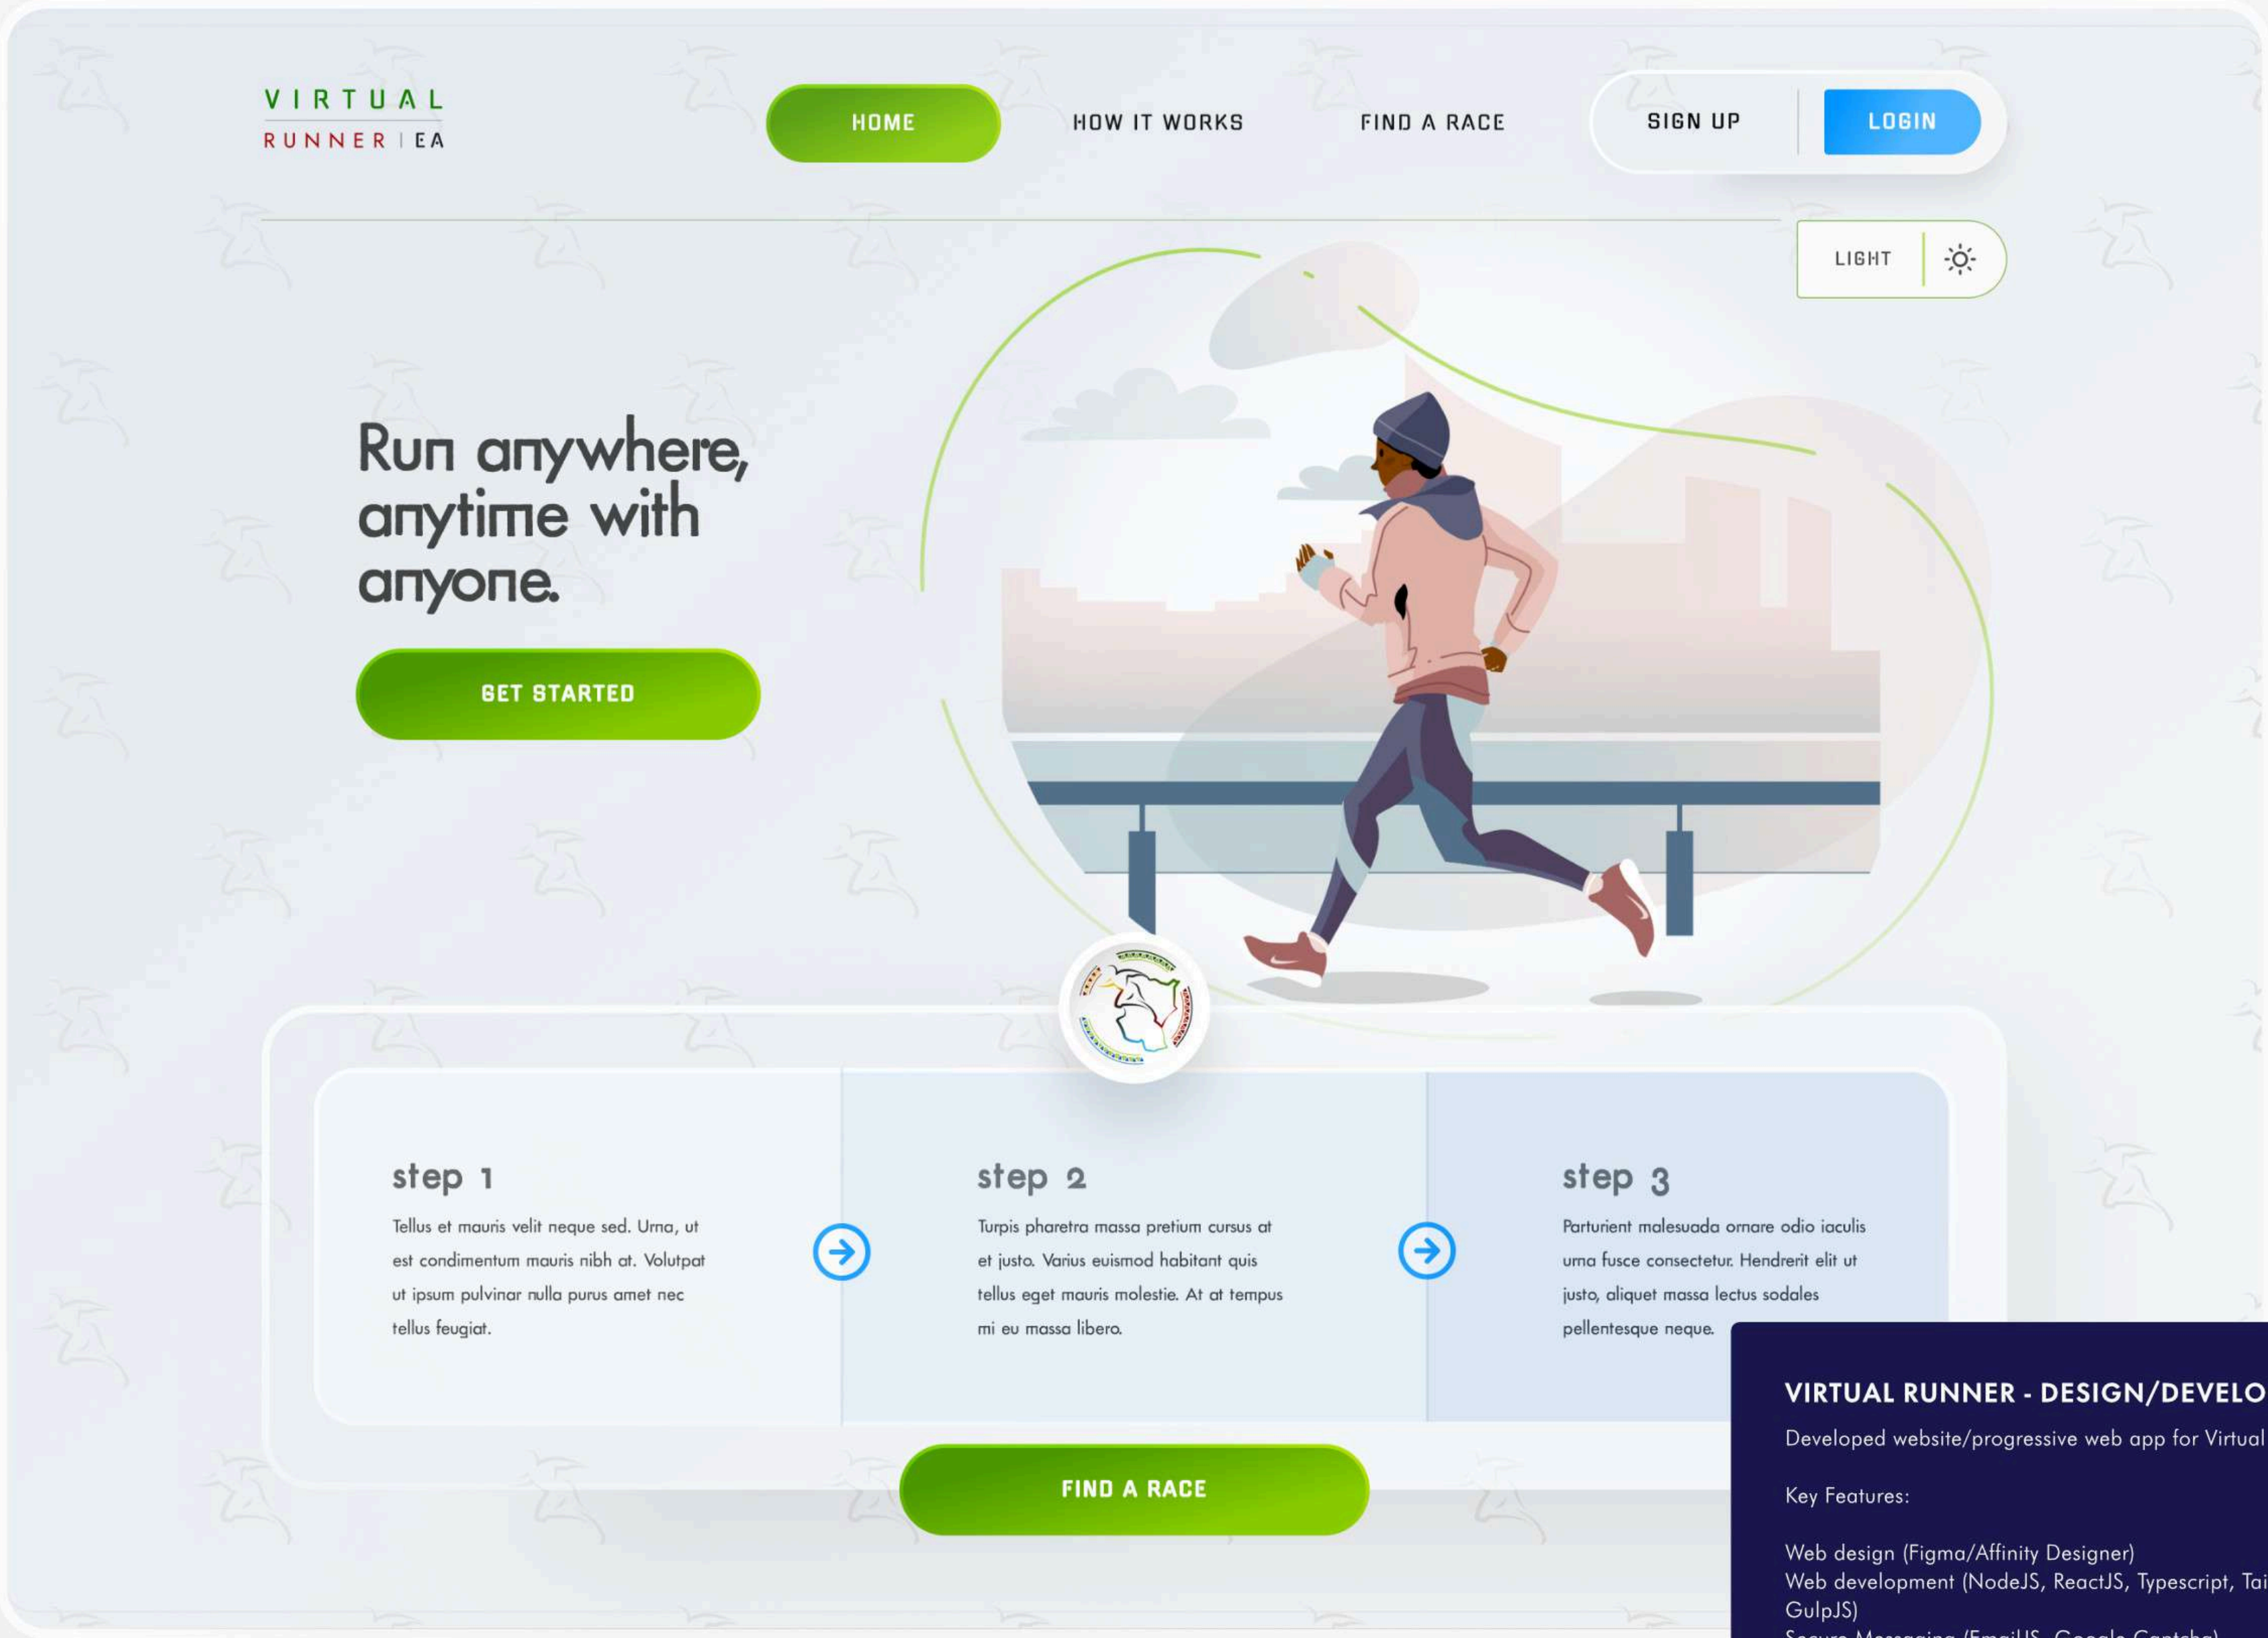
VIRTUAL
RUNNER | EA

HOME
HOW IT WORKS
FIND A RACE
SIGN UP
LOGIN

LIGHT

Run anywhere, anytime with anyone.

GET STARTED

step 1
Tellus et mauris velit neque sed. Urna, ut est condimentum mauris nibh at. Volutpat ut ipsum pulvinar nulla purus amet nec tellus feugiat.

step 2
Turpis pharetra massa pretium cursus at et justo. Varius euismod habitant quis tellus eget mauris molestie. At at tempus mi eu massa libero.

step 3
Parturient malesuada ornare odio iaculis urna fusce consectetur. Hendrerit elit ut justo, aliquet massa lectus sodales pellentesque neque.

FIND A RACE

VIRTUAL RUNNER - DESIGN/DEVELO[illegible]
Developed website/progressive web app for Virtual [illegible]

Key Features:

Web design (Figma/Affinity Designer)
Web development (NodeJS, ReactJS, Typescript, Tai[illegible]
GulpJS)
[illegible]